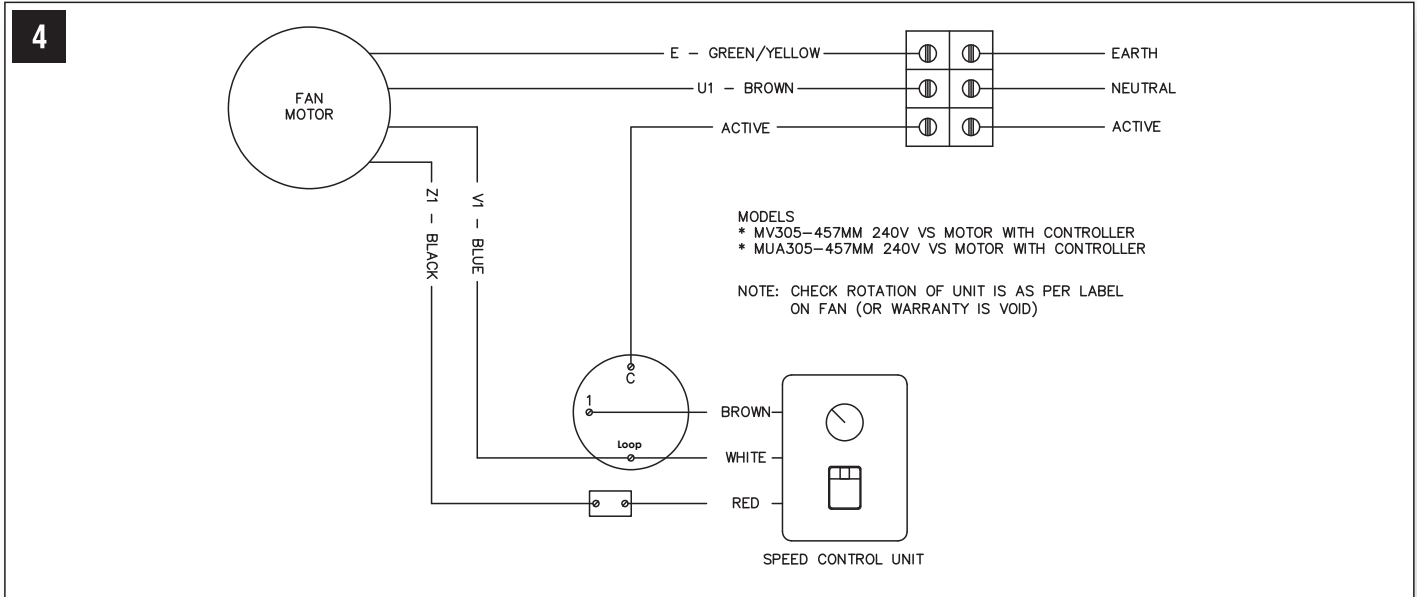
4

FAN MOTOR

E – GREEN/YELLOW

U1 – BROWN

ACTIVE

EARTH

NEUTRAL

ACTIVE

Z1 – BLACK

V1 – BLUE

MODELS
* MV305–457MM 240V VS MOTOR WITH CONTROLLER
* MUA305–457MM 240V VS MOTOR WITH CONTROLLER

NOTE: CHECK ROTATION OF UNIT IS AS PER LABEL ON FAN (OR WARRANTY IS VOID)

C

1

Loop

BROWN

WHITE

RED

SPEED CONTROL UNIT